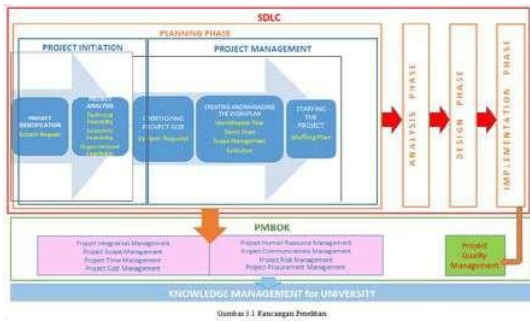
SDLC

PLANNING PHASE

PROJECT INITIATION

PROJECT MANAGEMENT

PROJECT IDENTIFICATION
System Request

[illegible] ANALYSIS
Technical Feasibility
Economic Feasibility
Organizational Feasibility

IDENTIFYING PROJECT SIZE
System Request

CREATING AND MANAGING THE WORKPLAN
Identification Plan
Gantt Chart
Scope Management
Evolution

STAFFING THE PROJECT
Staffing Plan

ANALYSIS PHASE

DESIGN PHASE

IMPLEMENTATION PHASE

PMBOK

Project Integration Management
Project Scope Management
Project Time Management
Project Cost Management

Project Human Resource Management
Project Communications Management
Project Risk Management
Project Procurement Management

Project Quality Management

KNOWLEDGE MANAGEMENT for UNIVERSITY

Gambar 3.1 Rancangan Penelitian